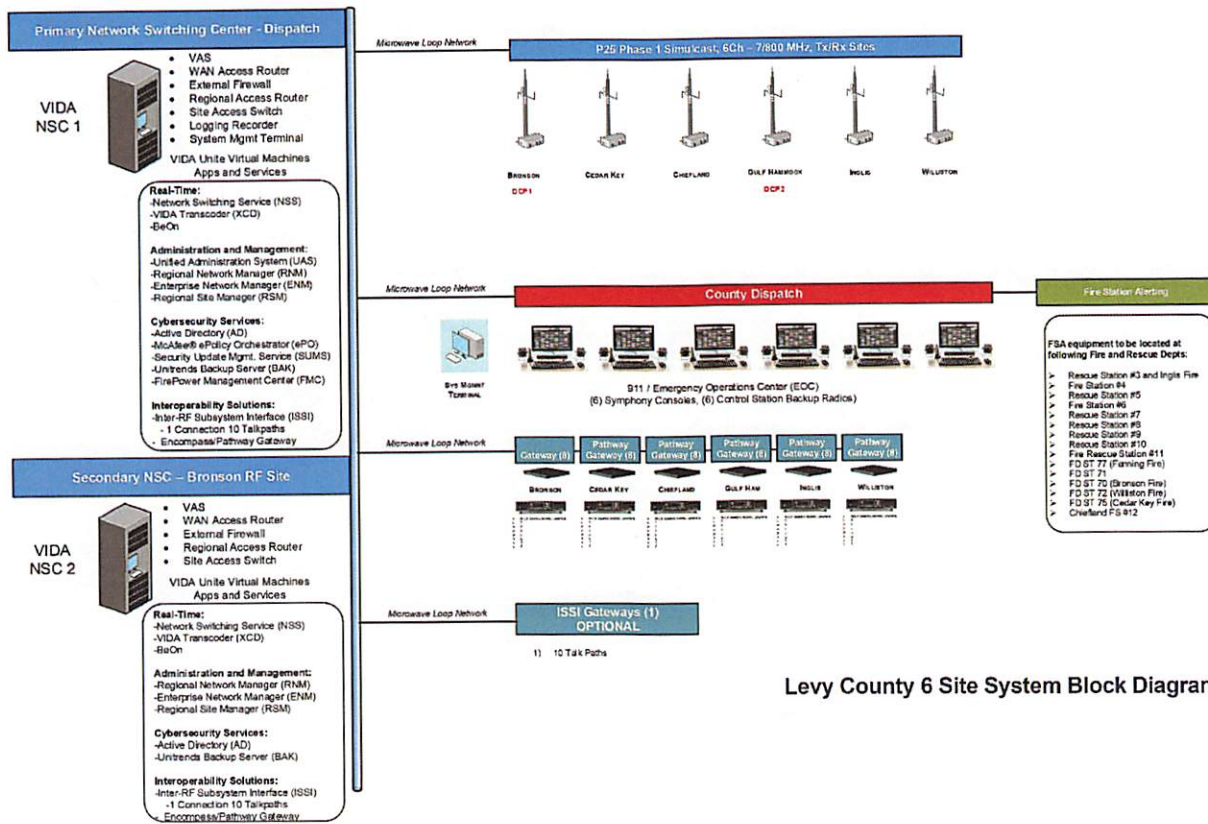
Primary Network Switching Center - Dispatch

VIDA NSC 1

- VAS
- WAN Access Router
- External Firewall
- Regional Access Router
- Site Access Switch
- Logging Recorder
- System Mgmt Terminal

VIDA Unite Virtual Machines Apps and Services

Real-Time:
-Network Switching Service (NSS)
-VIDA Transcoder (XCD)
-BeOn

Administration and Management:
-Unified Administration System (UAS)
-Regional Network Manager (RNM)
-Enterprise Network Manager (ENM)
-Regional Site Manager (RSM)

Cybersecurity Services:
-Active Directory (AD)
-McAfee® ePolicy Orchestrator (ePO)
-Security Update Mgmt. Service (SUMS)
-Unitrends Backup Server (BAK)
-FirePower Management Center (FMC)

Interoperability Solutions:
-Inter-RF Subsystem Interface (ISSI)
- 1 Connection 10 Talkpaths
- Encompass/Pathway Gateway

Secondary NSC – Bronson RF Site

VIDA NSC 2

- VAS
- WAN Access Router
- External Firewall
- Regional Access Router
- Site Access Switch

VIDA Unite Virtual Machines Apps and Services

Real-Time:
-Network Switching Service (NSS)
-VIDA Transcoder (XCD)
-BeOn

Administration and Management:
-Regional Network Manager (RNM)
-Enterprise Network Manager (ENM)
-Regional Site Manager (RSM)

Cybersecurity Services:
-Active Directory (AD)
-Unitrends Backup Server (BAK)

Interoperability Solutions:
-Inter-RF Subsystem Interface (ISSI)
-1 Connection 10 Talkpaths
- Encompass/Pathway Gateway

Microwave Loop Network

P25 Phase 1 Simulcast, 6Ch – 7/800 MHz, Tx/Rx Sites

Bronson DCP1
Cedar Key
Chiefland
Gulf Hammock DCP2
Inglis
Williston

Microwave Loop Network

County Dispatch

Fire Station Alerting

Sys Mgmt Terminal

911 / Emergency Operations Center (EOC)
(6) Symphony Consoles, (6) Control Station Backup Radios)

FSA equipment to be located at following Fire and Rescue Depts:

- Rescue Station #3 and Inglis Fire
- Fire Station #4
- Rescue Station #5
- Fire Station #6
- Rescue Station #7
- Rescue Station #8
- Rescue Station #9
- Rescue Station #10
- Fire Rescue Station #11
- FD ST 77 (Fanning Fire)
- FD ST 71
- FD ST 70 (Bronson Fire)
- FD ST 72 (Williston Fire)
- FD ST 75 (Cedar Key Fire)
- Chiefland FS #12

Microwave Loop Network

Gateway (8)
Pathway Gateway (8)
Pathway Gateway (8)
Pathway Gateway (8)
Pathway Gateway (8)
Pathway Gateway (8)

Bronson
Cedar Key
Chiefland
Gulf Ham
Inglis
Williston

Microwave Loop Network

ISSI Gateways (1) OPTIONAL

1) 10 Talk Paths

Levy County 6 Site System Block Diagra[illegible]